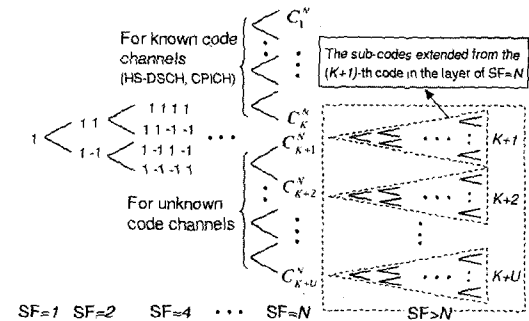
For known code channels (HS-DSCH, CPICH)

$C_1^N$

$\vdots$

$C_K^N$

The sub-codes extended from the (K+1)-th code in the layer of SF=N

1

1 1

1 -1

1 1 1 1

1 1 -1 -1

1 -1 1 -1

1 -1 -1 1

$\cdots$

For unknown code channels

$C_{K+1}^N$

$C_{K+2}^N$

$\vdots$

$C_{K+U}^N$

$\cdots$

K+1

K+2

$\vdots$

K+U

SF=1 SF=2 SF=4 $\cdots$ SF=N SF>N